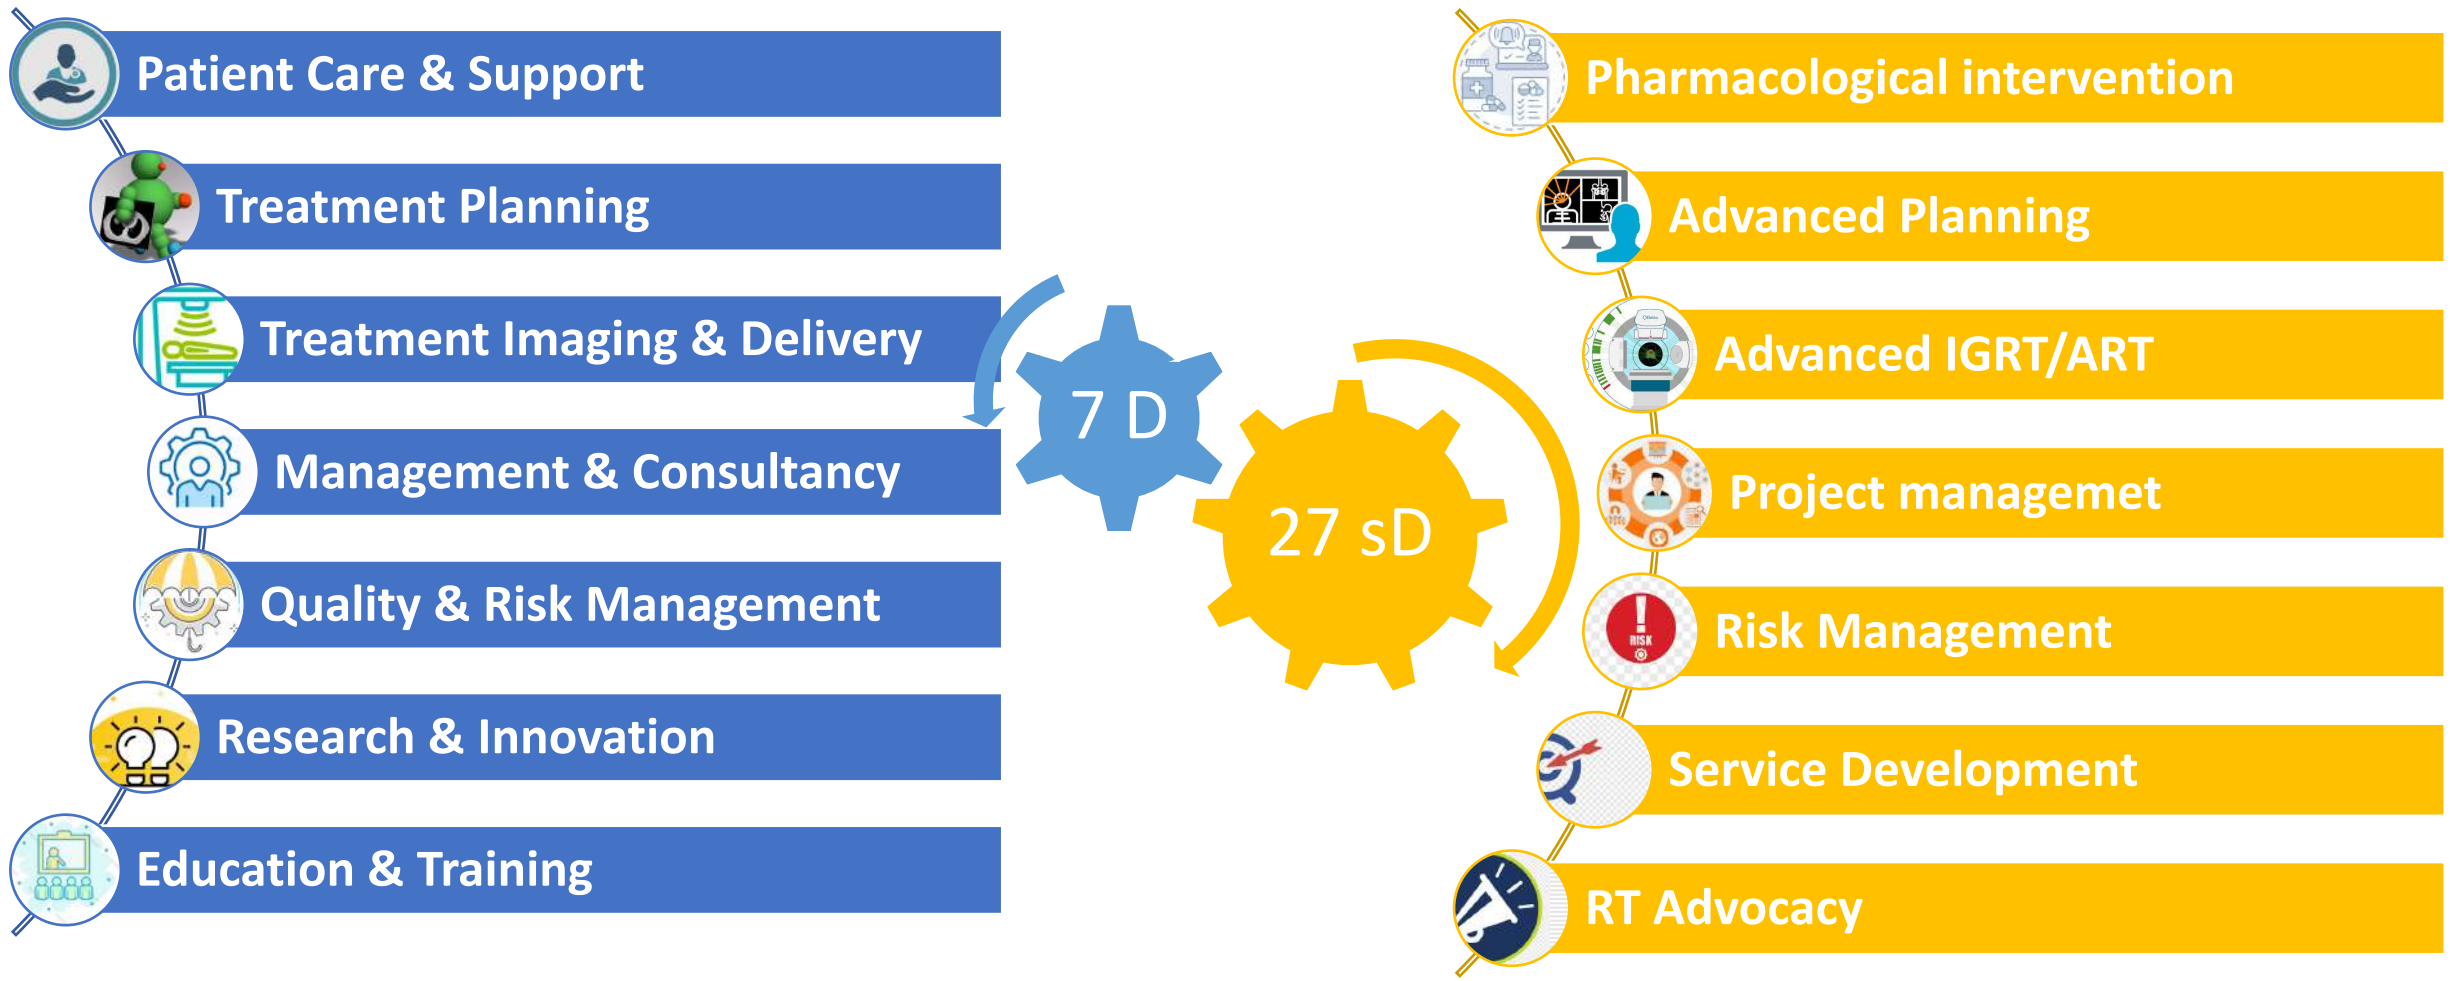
Patient Care & Support

Treatment Planning

Treatment Imaging & Delivery

Management & Consultancy

Quality & Risk Management

Research & Innovation

Education & Training

7 D

27 sD

Pharmacological intervention

Advanced Planning

Advanced IGRT/ART

Project managemet

RISK

Risk Management

Service Development

RT Advocacy